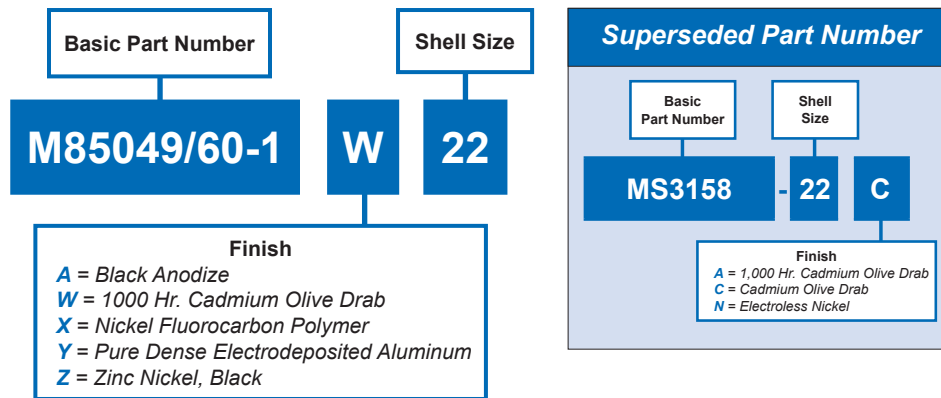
Basic Part Number

Shell Size

M85049/60-1 W 22

Finish
A = Black Anodize
W = 1000 Hr. Cadmium Olive Drab
X = Nickel Fluorocarbon Polymer
Y = Pure Dense Electrodeposited Aluminum
Z = Zinc Nickel, Black

Superseded Part Number

Basic Part Number

Shell Size

MS3158 - 22 C

Finish
A = 1,000 Hr. Cadmium Olive Drab
C = Cadmium Olive Drab
N = Electroless Nickel